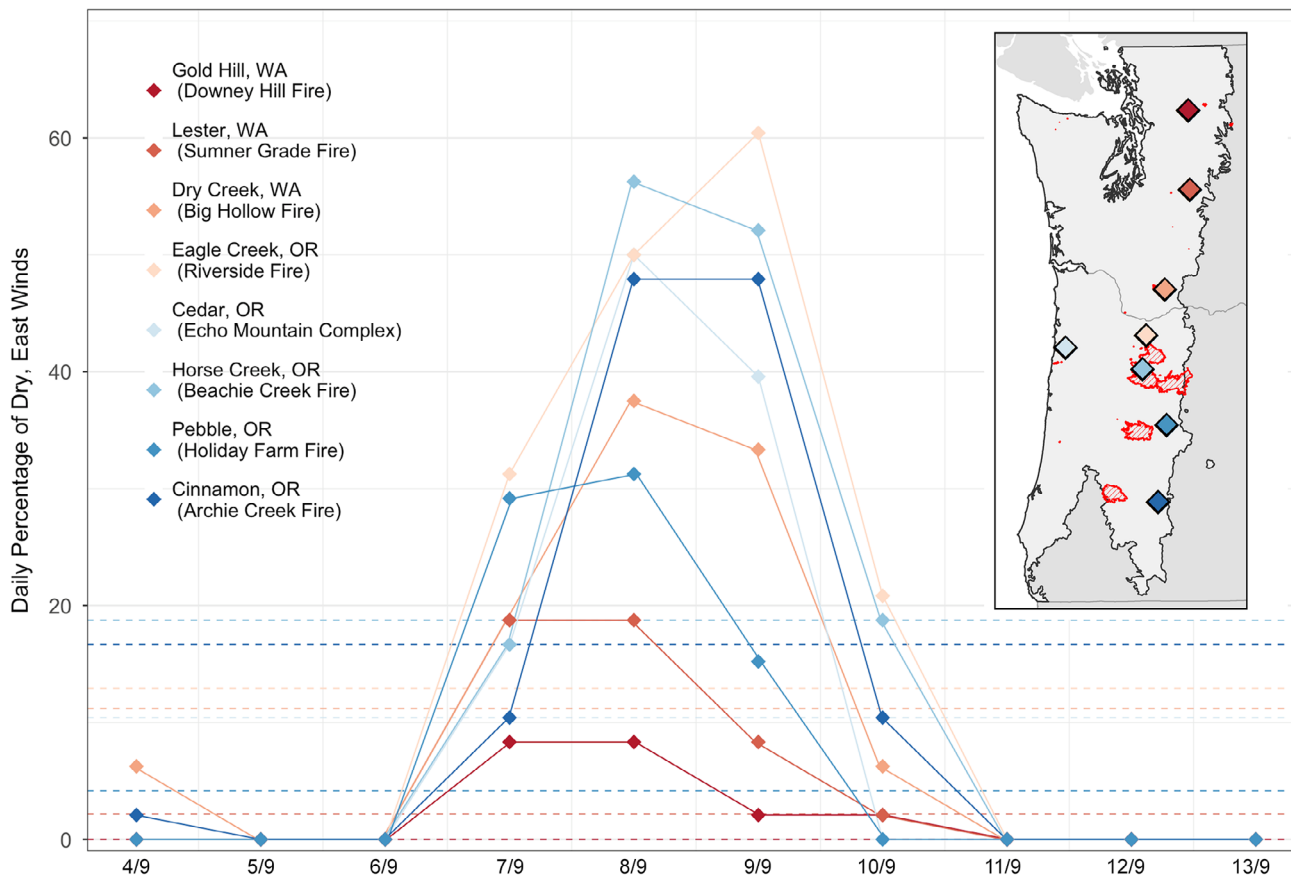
Gold Hill, WA
(Downey Hill Fire)

Lester, WA
(Sumner Grade Fire)

Dry Creek, WA
(Big Hollow Fire)

Eagle Creek, OR
(Riverside Fire)

Cedar, OR
(Echo Mountain Complex)

Horse Creek, OR
(Beachie Creek Fire)

Pebble, OR
(Holiday Farm Fire)

Cinnamon, OR
(Archie Creek Fire)

Daily Percentage of Dry, East Winds

60
40
20
0

4/9
5/9
6/9
7/9
8/9
9/9
10/9
11/9
12/9
13/9